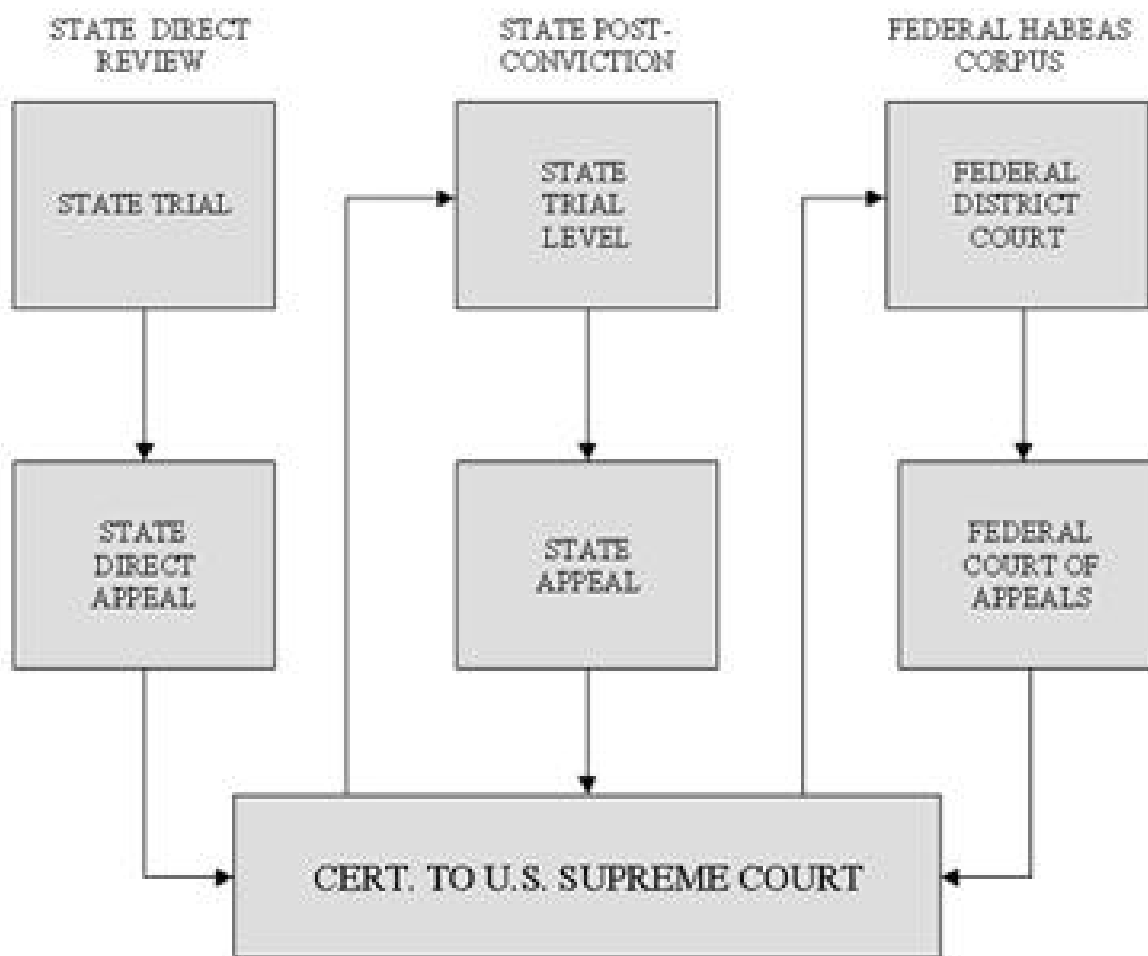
STATE DIRECT REVIEW

STATE POST-CONVICTION

FEDERAL HABEAS CORPUS

STATE TRIAL

STATE TRIAL LEVEL

FEDERAL DISTRICT COURT

STATE DIRECT APPEAL

STATE APPEAL

FEDERAL COURT OF APPEALS

CERT. TO U.S. SUPREME COURT